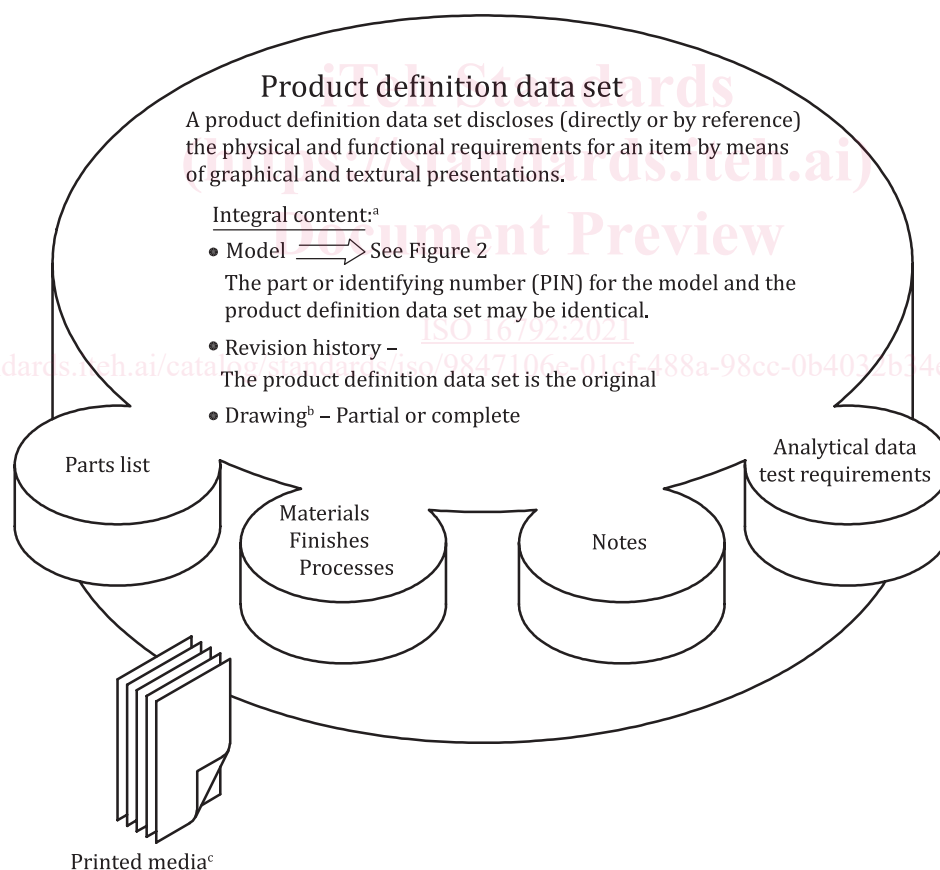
iTeh Standards
(https://standards.iteh.ai)
Document Preview

Product definition data set

A product definition data set discloses (directly or by reference) the physical and functional requirements for an item by means of graphical and textural presentations.

Integral content:$^{a}$

• Model See Figure 2

The part or identifying number (PIN) for the model and the product definition data set may be identical.

ISO 16792:2021

• Revision history –

The product definition data set is the original

dards.iteh.ai/catalog/standards/iso/9847106c-01cf-488a-98cc-0b4032b34

• Drawing$^{b}$ – Partial or complete

Parts list

Materials
Finishes
Processes

Notes

Analytical data
test requirements

Printed media$^{c}$